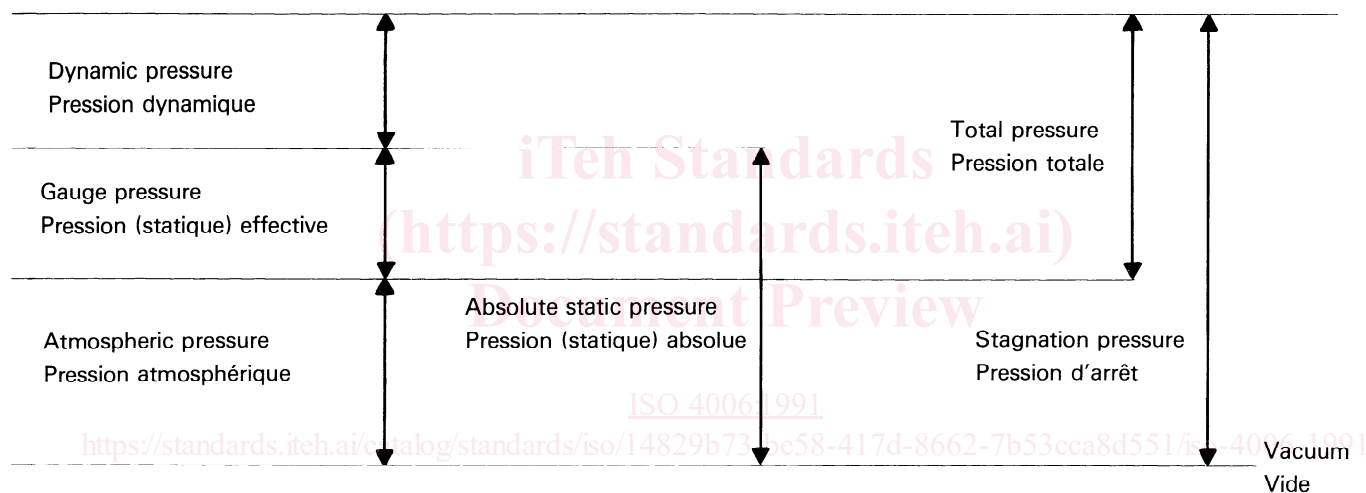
Dynamic pressure
Pression dynamique

Gauge pressure
Pression (statique) effective

Atmospheric pressure
Pression atmosphérique

Absolute static pressure
Pression (statique) absolue

Total pressure
Pression totale

Stagnation pressure
Pression d'arrêt

Vacuum
Vide

iTeh Standards
(https://standards.iteh.ai)
Document Preview
ISO 4006:1991
https://standards.iteh.ai/catalog/standards/iso/14829b73-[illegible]e58-417d-8662-7b53cca8d551/iso-4006-1991